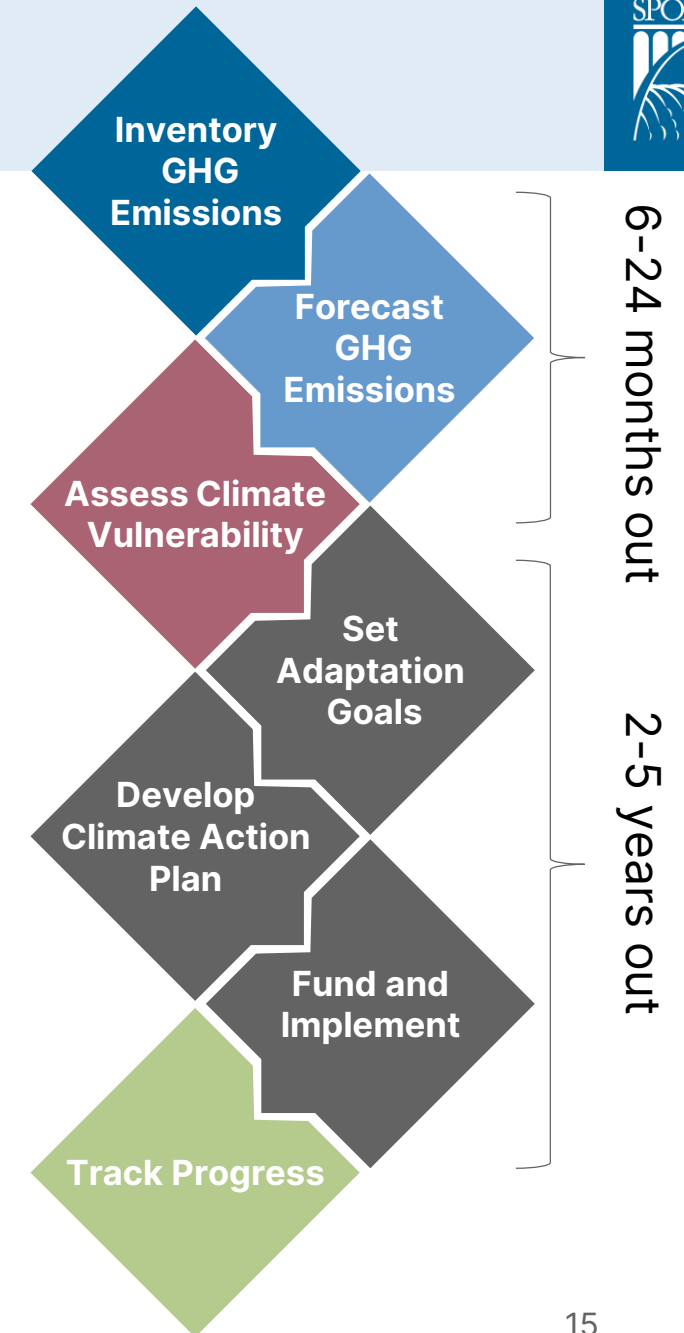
Inventory GHG Emissions

Forecast GHG Emissions

Assess Climate Vulnerability

Set Adaptation Goals

Develop Climate Action Plan

Fund and Implement

Track Progress

6-24 months out

2-5 years out

SPO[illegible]

15